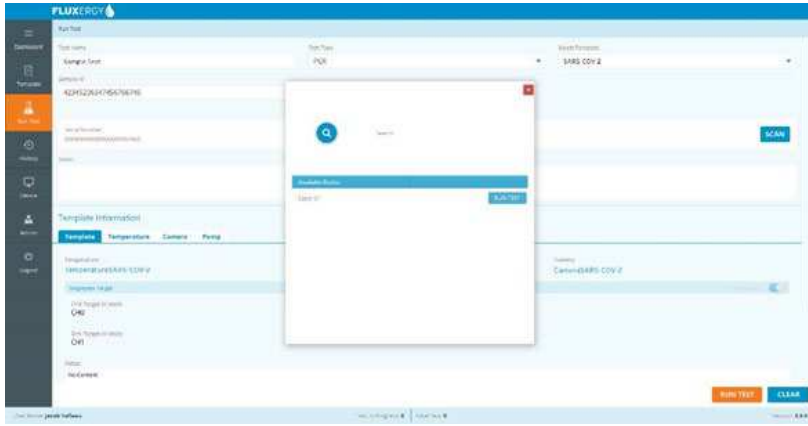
FLUXERGY

Dashboard

Templates

Run Test

History

Device

Admin

Logout

Run Test

Test Name
Sample Test

Test Type
PCR

Assay
SARS COV 2

Sample ID
423452263474567667 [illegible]

Serial Number
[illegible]

Notes

SCAN

Search

Available Device

Card ID

RUN TEST

Template Information

Template
Temperature
Camera
Pump

Temperature
TemperatureSARS COV 2

Camera
CameraSARS COV 2

Employee Target

Ch1 Target in result
CH0

Ch2 Target in result
CH1

Status
No Content

RUN TEST
CLEAR

User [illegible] Jacob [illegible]

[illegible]

Version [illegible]